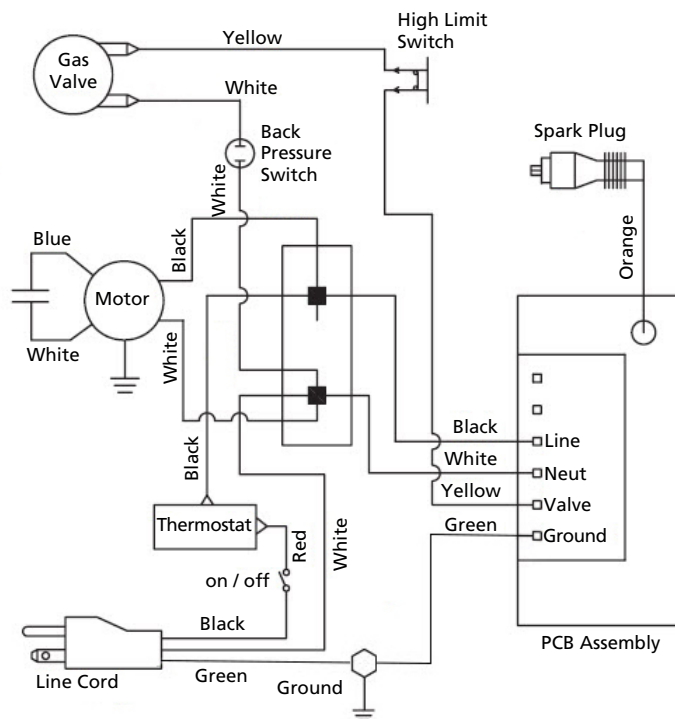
Gas Valve
Yellow
High Limit Switch
White
Back Pressure Switch
Spark Plug
White
Blue
Black
Orange
Motor
White
White
Black
Line
White
Neut
Black
Yellow
Valve
Green
Ground
Thermostat
Red
White
on / off
Black
PCB Assembly
Line Cord
Green
Ground